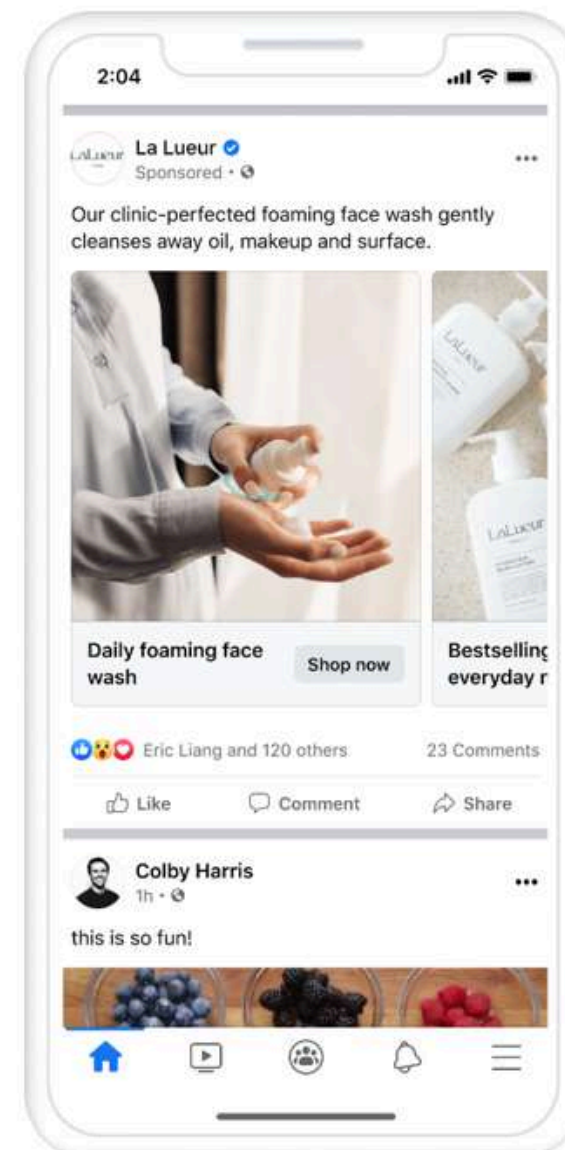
2:04

LaLueur

La Lueur
Sponsored ·

Our clinic-perfected foaming face wash gently cleanses away oil, makeup and surface.

LaLueur

LaLueur

Daily foaming face wash

Shop now

Bestselling everyday r

Eric Liang and 120 others

23 Comments

Like

Comment

Share

Colby Harris
1h ·

this is so fun!